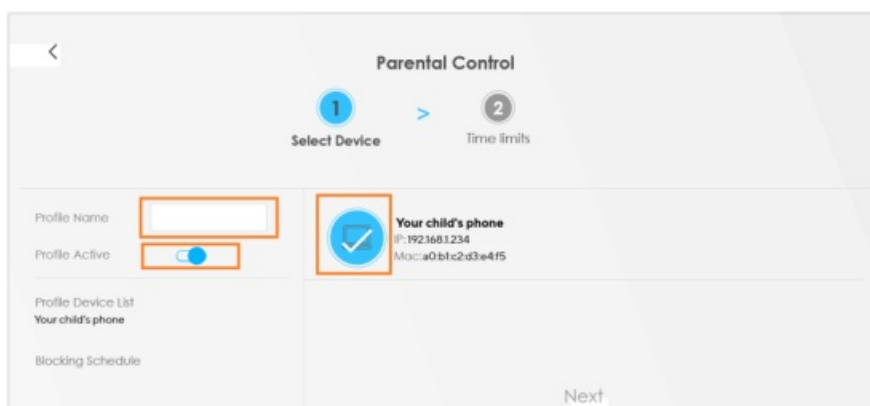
<

Parental Control

1 > 2

Select Device

Time limits

Profile Name

Profile Active

Your child's phone
IP:192.168.1.234
Mac:a0:b1:c2:d3:e4:f5

Profile Device List
Your child's phone

Blocking Schedule

Next